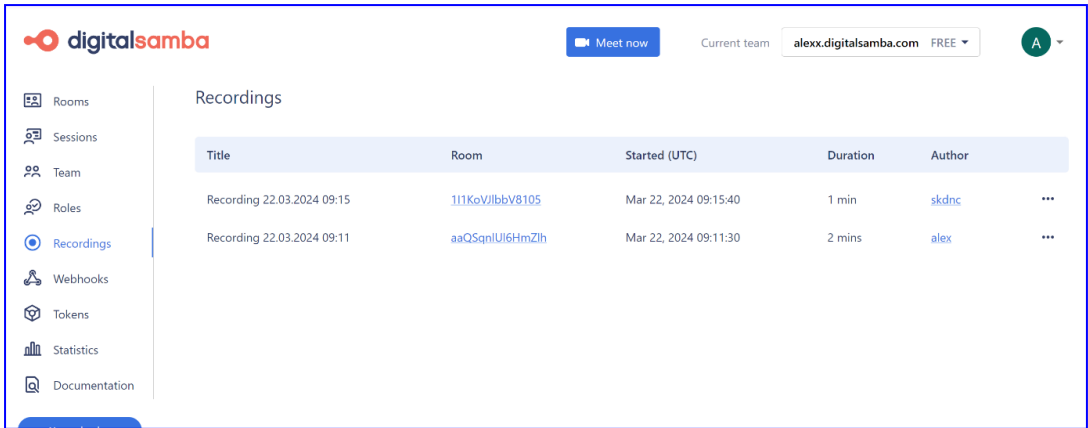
digitalsamba

Meet now

Current team

alexx.digitalsamba.com FREE

A

Rooms

Sessions

Team

Roles

Recordings

Webhooks

Tokens

Statistics

Documentation

Recordings

| Title | Room | Started (UTC) | Duration | Author | |
|---|---|---|---|---|---|
| Recording 22.03.2024 09:15 | 1I1KoVJlbbV8105 | Mar 22, 2024 09:15:40 | 1 min | skdnc | ••• |
| Recording 22.03.2024 09:11 | aaQSqnlUl6HmZlh | Mar 22, 2024 09:11:30 | 2 mins | alex | ••• |